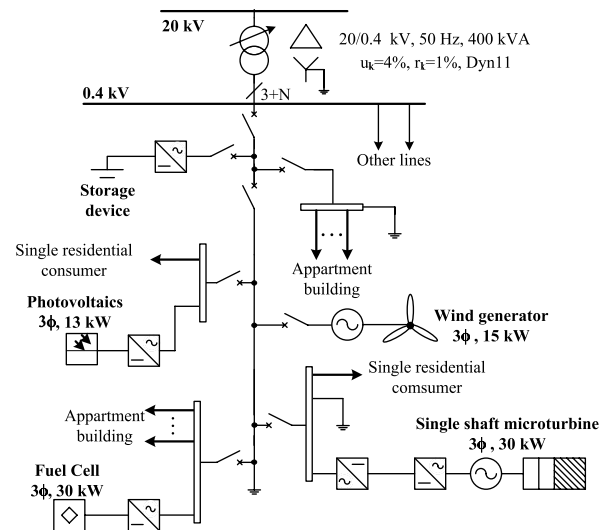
20 kV

20/0.4 kV, 50 Hz, 400 kVA
$u_k$=4%, $r_k$=1%, Dyn11

0.4 kV

3+N

Other lines

Storage device

Single residential consumer

Appartment building

Photovoltaics
3ϕ, 13 kW

Wind generator
3ϕ , 15 kW

Single residential comsumer

Appartment building

Single shaft microturbine
3ϕ , 30 kW

Fuel Cell
3ϕ, 30 kW